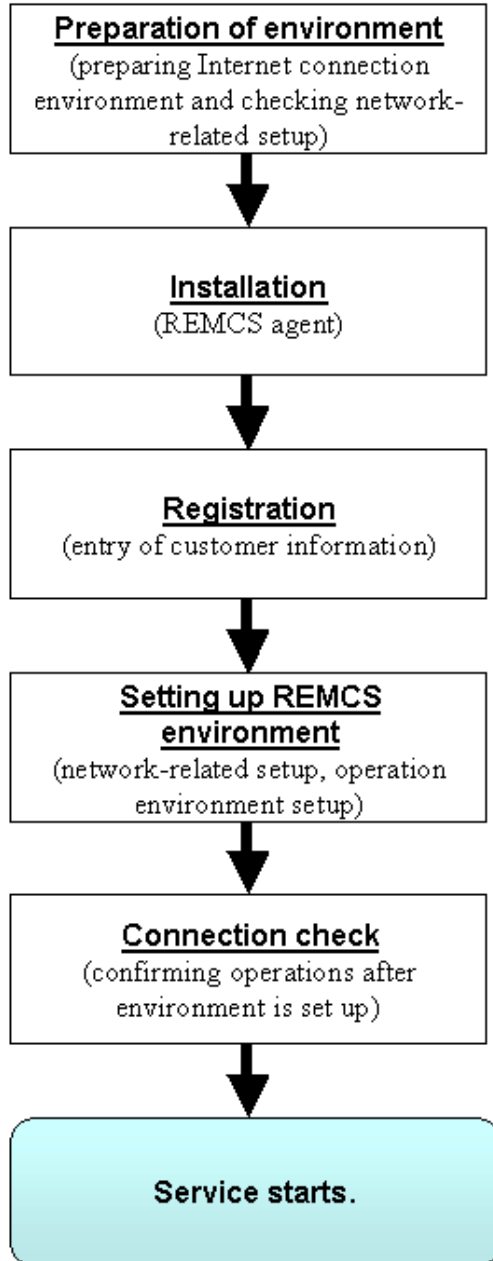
Preparation of environment
(preparing Internet connection environment and checking network-related setup)

Installation
(REMCS agent)

Registration
(entry of customer information)

Setting up REMCS environment
(network-related setup, operation environment setup)

Connection check
(confirming operations after environment is set up)

Service starts.